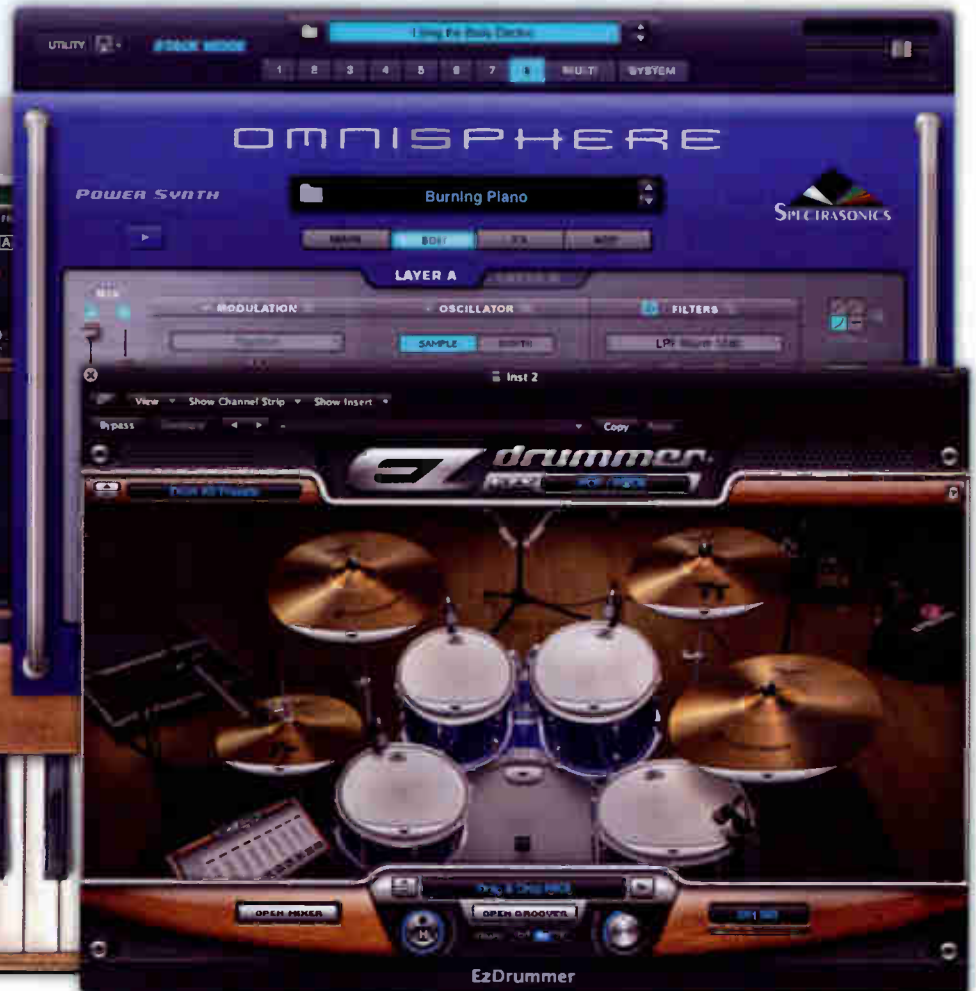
UTILITY

STACK MODE

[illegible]

1 2 3 4 5 6 7 8 MULTI SYSTEM

OMNISPHERE

POWER SYNTH

Burning Piano

SPECTRASONICS

MAIN EDIT FX ARP

LAYER A

MODULATION

OSCILLATOR

FILTERS

SAMPLE SYNTH

LPF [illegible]

Inst 2

View Show Channel Strip Show Insert

Bypass

Copy

drummer

OPEN MIXER

OPEN GROOVES

EzDrummer